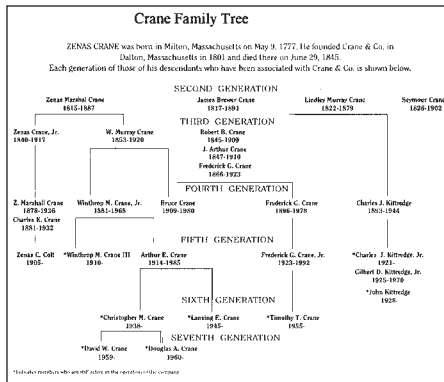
Crane Family Tree

ZENAS CRANE was born in Milton, Massachusetts on May 9, 1777. He founded Crane & Co. in Dalton, Massachusetts in 1801 and died there on June 29, 1845. Each generation of those of his descendents who have been associated with Crane & Co. is shown below.

SECOND GENERATION

Zenas Marshal Crane 1815-1887

James Brewer Crane 1817-1891

Lindley Murray Crane 1822-1879

Seymour Crane 1826-1902

THIRD GENERATION

Zenas Crane, Jr. 1840-1917

W. Murray Crane 1853-1920

Robert B. Crane 1845-1909

J. Arthur Crane 1847-1910

Frederick G. Crane 1866-1923

FOURTH GENERATION

Z. Marshall Crane 1878-1936

Charles E. Crane 1881-1932

Winthrop M. Crane, Jr. 1881-1968

Bruce Crane 1909-1980

Frederick G. Crane 1896-1978

Charles J. Kittredge 1893-1944

FIFTH GENERATION

Zenas C. Colt 1905-

*Winthrop M. Crane III 1910-

Arthur E. Crane 1914-1985

Frederick G. Crane, Jr. 1923-1992

*Charles J. Kittredge, Jr. 1921-

Gilbert D. Kittredge, Jr. 1925-1970

*John Kittredge 1928-

SIXTH GENERATION

*Christopher M. Crane 1938-

*Lansing E. Crane 1945-

*Timothy T. Crane 1955-

SEVENTH GENERATION

*David W. Crane 1959-

*Douglas A. Crane 1960-

*Indicates members who are still active in the operation of the company